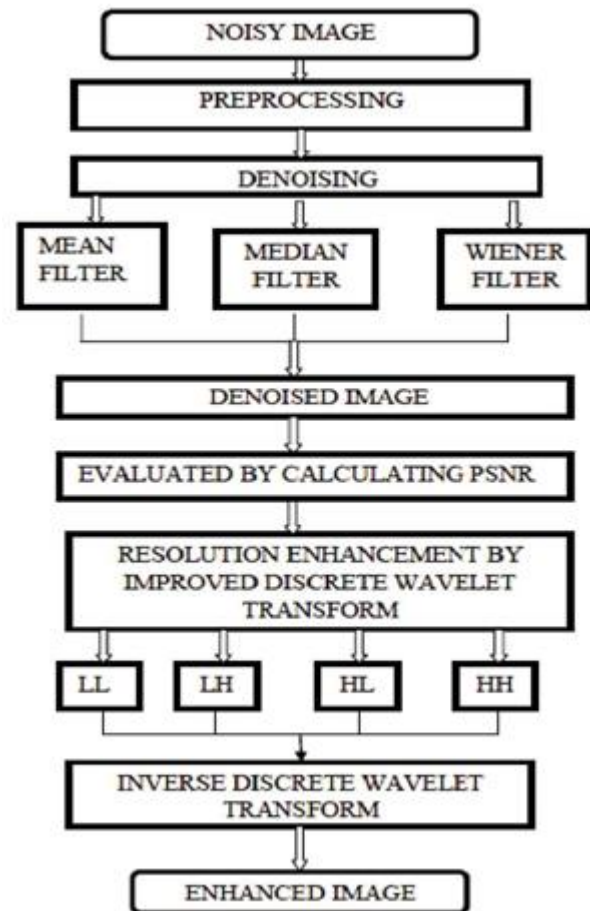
NOISY IMAGE

PREPROCESSING

DENOISING

MEAN FILTER

MEDIAN FILTER

WIENER FILTER

DENOISED IMAGE

EVALUATED BY CALCULATING PSNR

RESOLUTION ENHANCEMENT BY IMPROVED DISCRETE WAVELET TRANSFORM

LL

LH

HL

HH

INVERSE DISCRETE WAVELET TRANSFORM

ENHANCED IMAGE